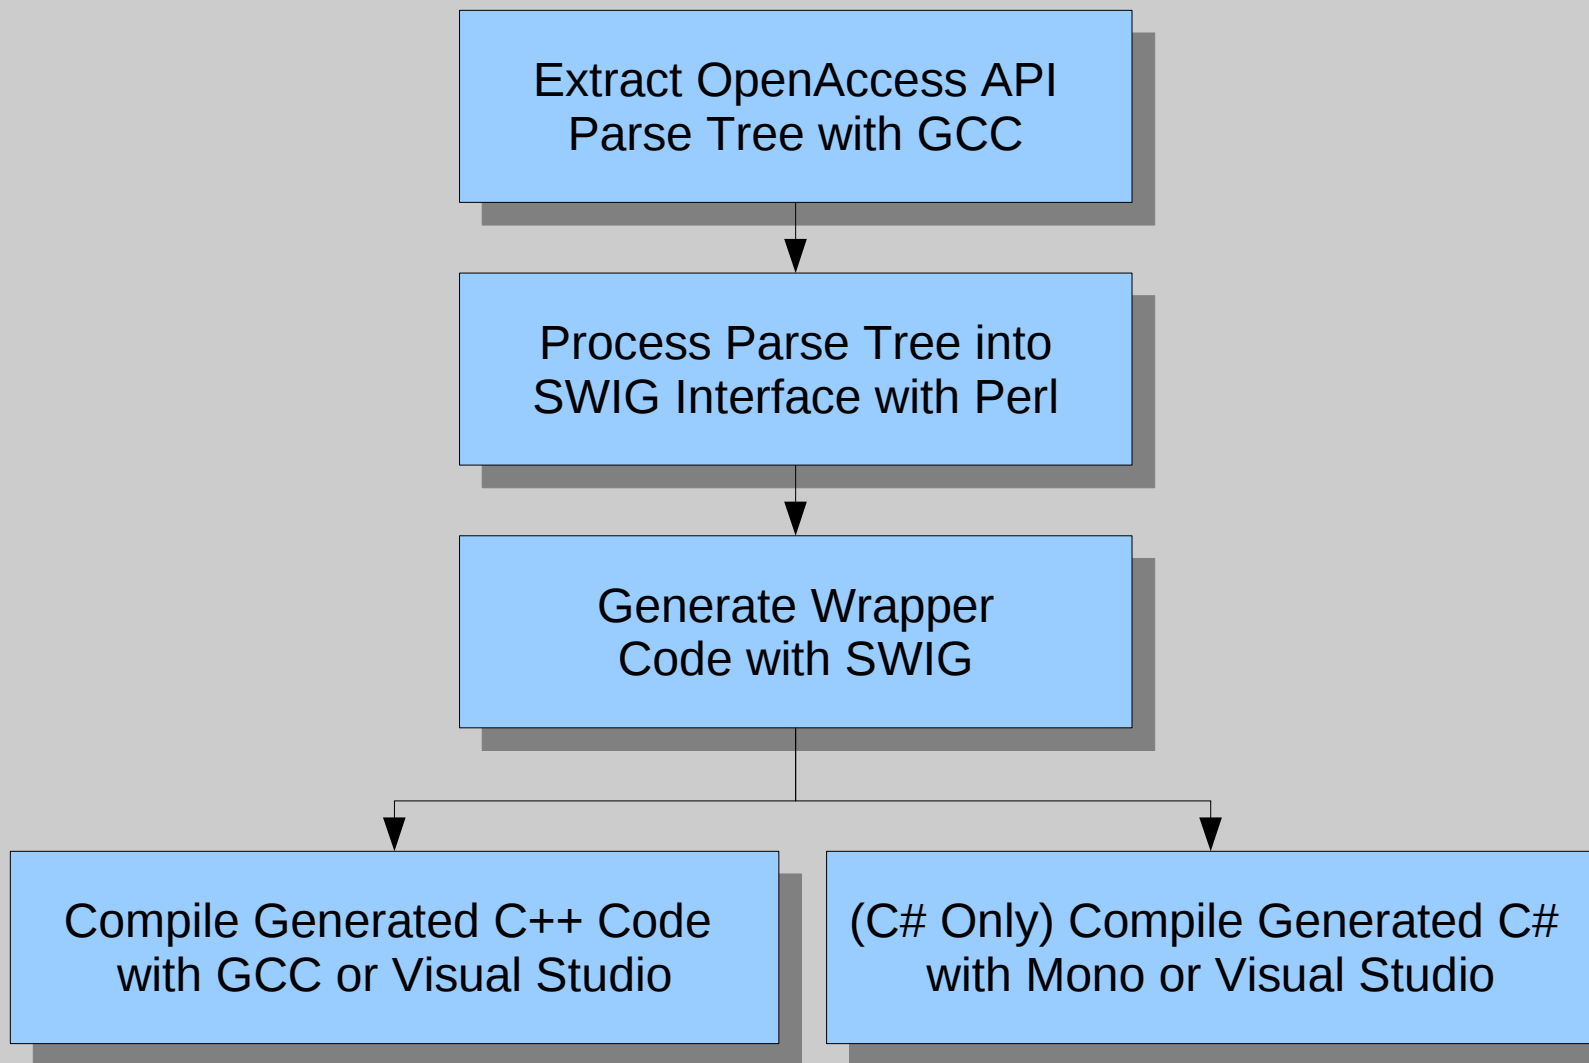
Extract OpenAccess API Parse Tree with GCC

Process Parse Tree into SWIG Interface with Perl

Generate Wrapper Code with SWIG

Compile Generated C++ Code with GCC or Visual Studio

(C# Only) Compile Generated C# with Mono or Visual Studio